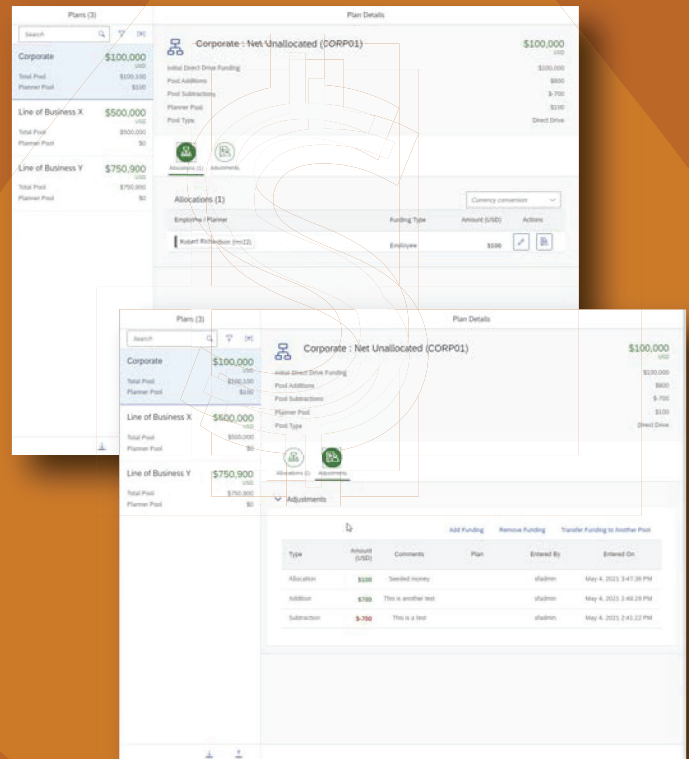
Plans (3)

Search

Corporate $100,000
USD
Total Pool $100,100
Planner Pool $100

Line of Business X $500,000
USD
Total Pool $500,000
Planner Pool $0

Line of Business Y $750,900
USD
Total Pool $750,900
Planner Pool $0

Plan Details

Corporate : Net Unallocated (CORP01) $100,000
USD
Initial Direct Drive Funding $100,000
Pool Additions $800
Pool Subtractions $-700
Planner Pool $100
Pool Type Direct Drive

Allocations (1) Adjustments

Allocations (1)
Currency conversion

| Employee / Planner | Funding Type | Amount (USD) | Actions |
|---|---|---|---|
| Robert Richardson (rrr22) | Employee | $100 | |

Plans (3)

Search

Corporate $100,000
USD
Total Pool $100,100
Planner Pool $100

Line of Business X $500,000
USD
Total Pool $500,000
Planner Pool $0

Line of Business Y $750,900
USD
Total Pool $750,900
Planner Pool $0

Plan Details

Corporate : Net Unallocated (CORP01) $100,000
USD
Initial Direct Drive Funding $100,000
Pool Additions $800
Pool Subtractions $-700
Planner Pool $100
Pool Type Direct Drive

Allocations (1) Adjustments

Adjustments

Add Funding Remove Funding Transfer Funding to Another Pool

| Type | Amount (USD) | Comments | Plan | Entered By | Entered On |
|---|---|---|---|---|---|
| Allocation | $100 | Seeded money | | sfadmin | May 4, 2021 3:47:36 PM |
| Addition | $700 | This is another test | | sfadmin | May 4, 2021 3:48:28 PM |
| Subtraction | $-700 | This is a test | | sfadmin | May 4, 2021 3:41:22 PM |